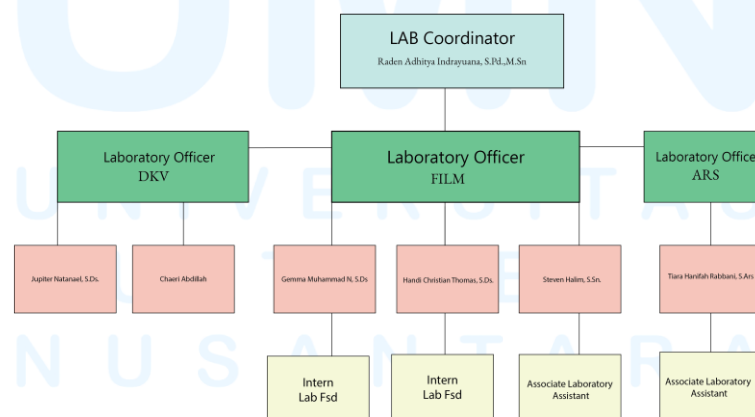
LAB Coordinator
Raden Adhitya Indrayuana, S.Pd.,M.Sn

Laboratory Officer
DKV

Laboratory Officer
FILM

Laboratory Office
ARS

Jupiter Natanael, S.Ds.

Chaeri Abdillah

Gemma Muhammad N, S.Ds

Handi Christian Thomas, S.Ds.

Steven Halim, S.Sn.

Tiara Hanifah Rabbani, S.Ars

Intern
Lab Fsd

Intern
Lab Fsd

Associate Laboratory
Assistant

Associate Laboratory
Assistant

U N I V E R S I T A S
N U S A N T A R A